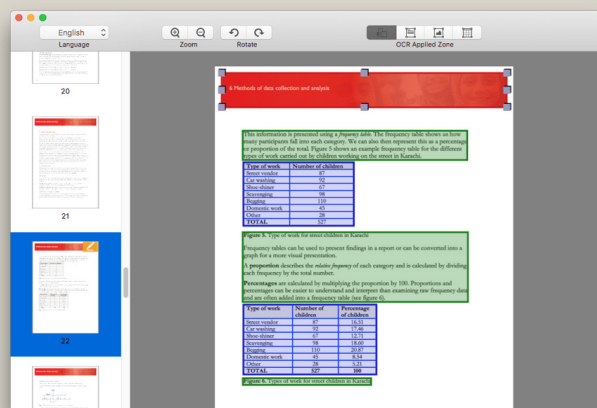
English
Language

Zoom

Rotate

OCR Applied Zone

20

21

22

6 Methods of data collection and analysis

This information is presented using a *frequency table*. The frequency table shows us how many participants fall into each category. We can also then represent this as a percentage or proportion of the total. Figure 5 shows an example frequency table for the different types of work carried out by children working on the street in Karachi.

| Type of work | Number of children |
|---|---|
| Street vendor | 87 |
| Car washing | 52 |
| Shoe-shiner | 67 |
| Scavenging | 98 |
| Begging | 110 |
| Domestic work | 45 |
| Other | 28 |
| TOTAL | 527 |

Figure 5. Type of work for street children in Karachi

Frequency tables can be used to present findings in a report or can be converted into a graph for a more visual presentation.

A **proportion** describes the *relative frequency* of each category and is calculated by dividing each frequency by the total number.

**Percentages** are calculated by multiplying the proportion by 100. Proportions and percentages can be easier to understand and interpret than examining raw frequency data and are often added into a frequency table (see figure 6).

| Type of work | Number of children | Percentage of children |
|---|---|---|
| Street vendor | 87 | 16.51 |
| Car washing | 52 | 17.46 |
| Shoe-shiner | 67 | 12.71 |
| Scavenging | 98 | 18.60 |
| Begging | 110 | 20.87 |
| Domestic work | 45 | 8.54 |
| Other | 28 | 5.31 |
| TOTAL | 527 | 100 |

Figure 6. Types of work for street children in Karachi